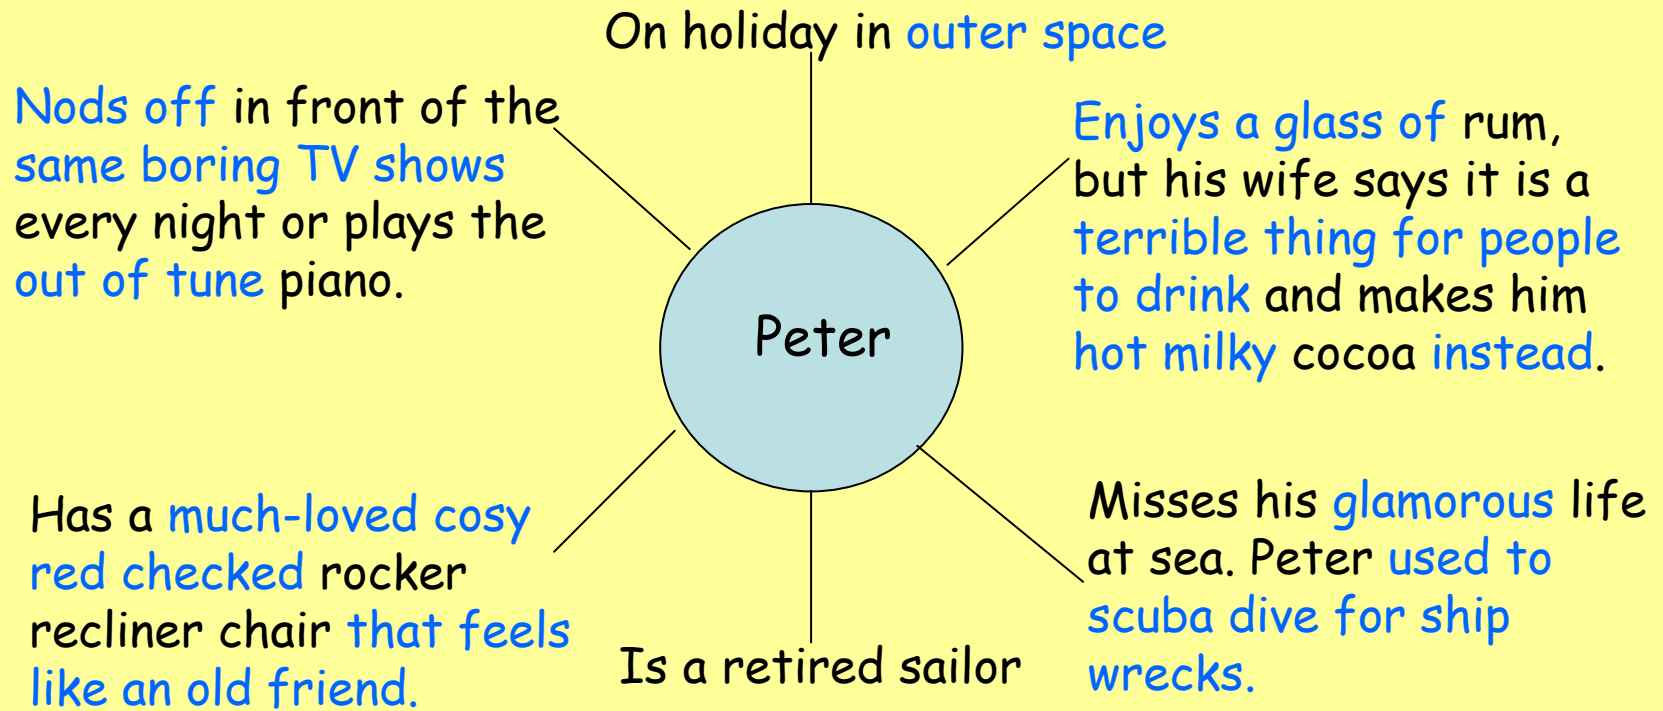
On holiday in outer space

Nods off in front of the same boring TV shows every night or plays the out of tune piano.

Enjoys a glass of rum, but his wife says it is a terrible thing for people to drink and makes him hot milky cocoa instead.

Peter

Has a much-loved cosy red checked rocker recliner chair that feels like an old friend.

Is a retired sailor

Misses his glamorous life at sea. Peter used to scuba dive for ship wrecks.